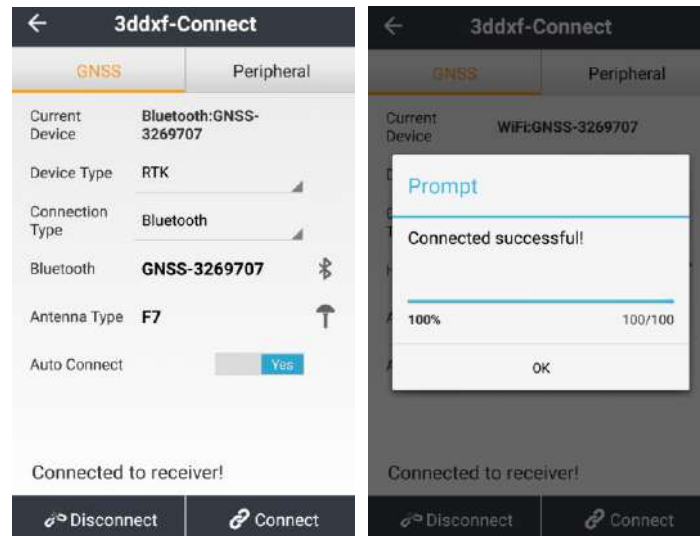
←
3ddxf-Connect

GNSS
Peripheral

Current Device
Bluetooth:GNSS-3269707

Device Type
RTK

Connection Type
Bluetooth

Bluetooth
GNSS-3269707

Antenna Type
F7

Auto Connect
Yes

Connected to receiver!

Disconnect
Connect

←
3ddxf-Connect

GNSS
Peripheral

Current Device
WiFi:GNSS-3269707

Prompt

Connected successful!

100%
100/100

OK

Connected to receiver!

Disconnect
Connect